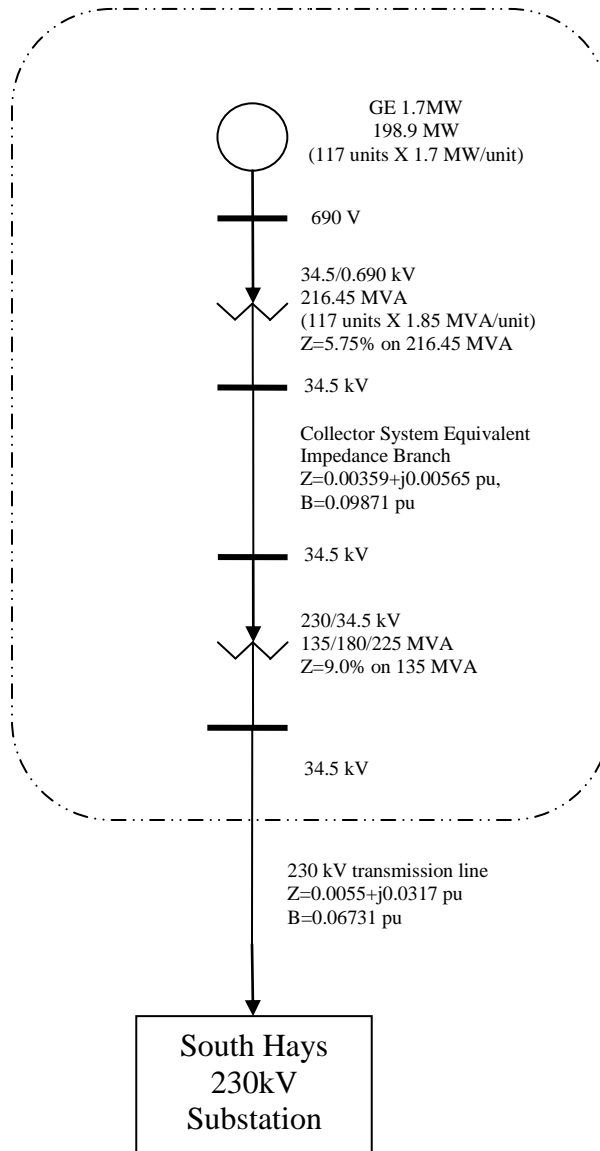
GE 1.7MW
198.9 MW
(117 units X 1.7 MW/unit)

690 V

34.5/0.690 kV
216.45 MVA
(117 units X 1.85 MVA/unit)
Z=5.75% on 216.45 MVA

34.5 kV

Collector System Equivalent Impedance Branch
Z=0.00359+j0.00565 pu,
B=0.09871 pu

34.5 kV

230/34.5 kV
135/180/225 MVA
Z=9.0% on 135 MVA

34.5 kV

230 kV transmission line
Z=0.0055+j0.0317 pu
B=0.06731 pu

South Hays
230kV
Substation